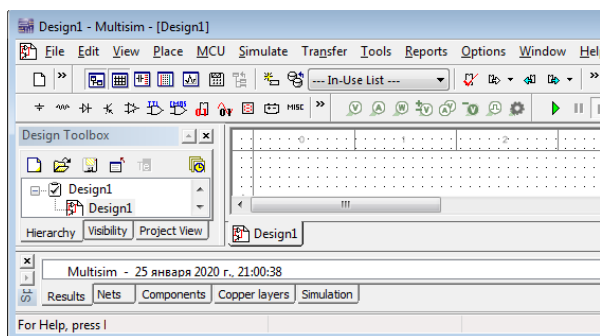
Design1 - Multisim - [Design1]

File Edit View Place MCU Simulate Transfer Tools Reports Options Window Hel

--- In-Use List ---

MISC

Design Toolbox

Design1
Design1

Hierarchy Visibility Project View

0 1 2

III

Design1

Multisim - 25 января 2020 г., 21:00:38

Results Nets Components Copper layers Simulation

For Help, press I